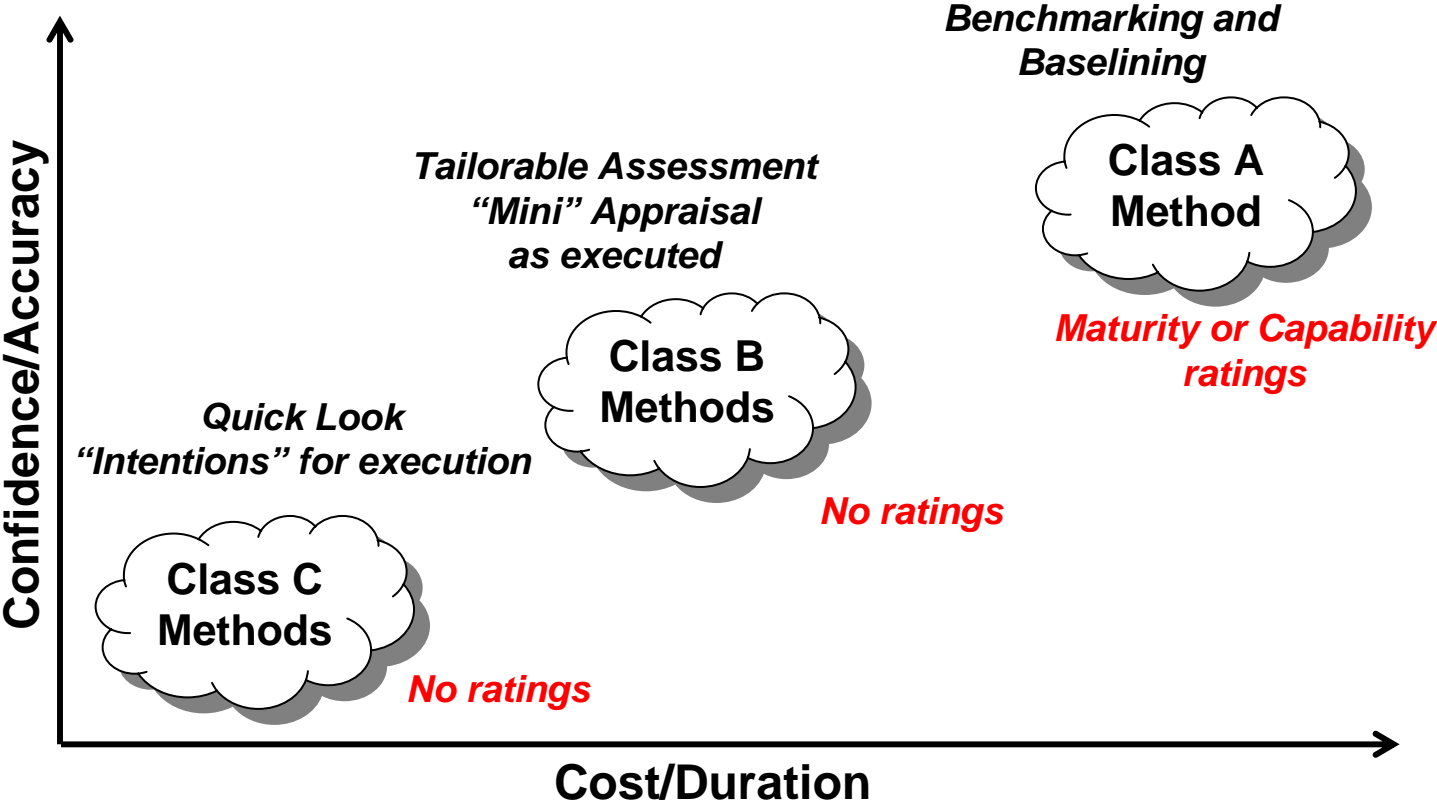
Benchmarking and Baselining

Class A Method

Maturity or Capability ratings

Tailorable Assessment
“Mini” Appraisal
as executed

Class B Methods

No ratings

Quick Look
“Intentions” for execution

Class C Methods

No ratings

Confidence/Accuracy

Cost/Duration